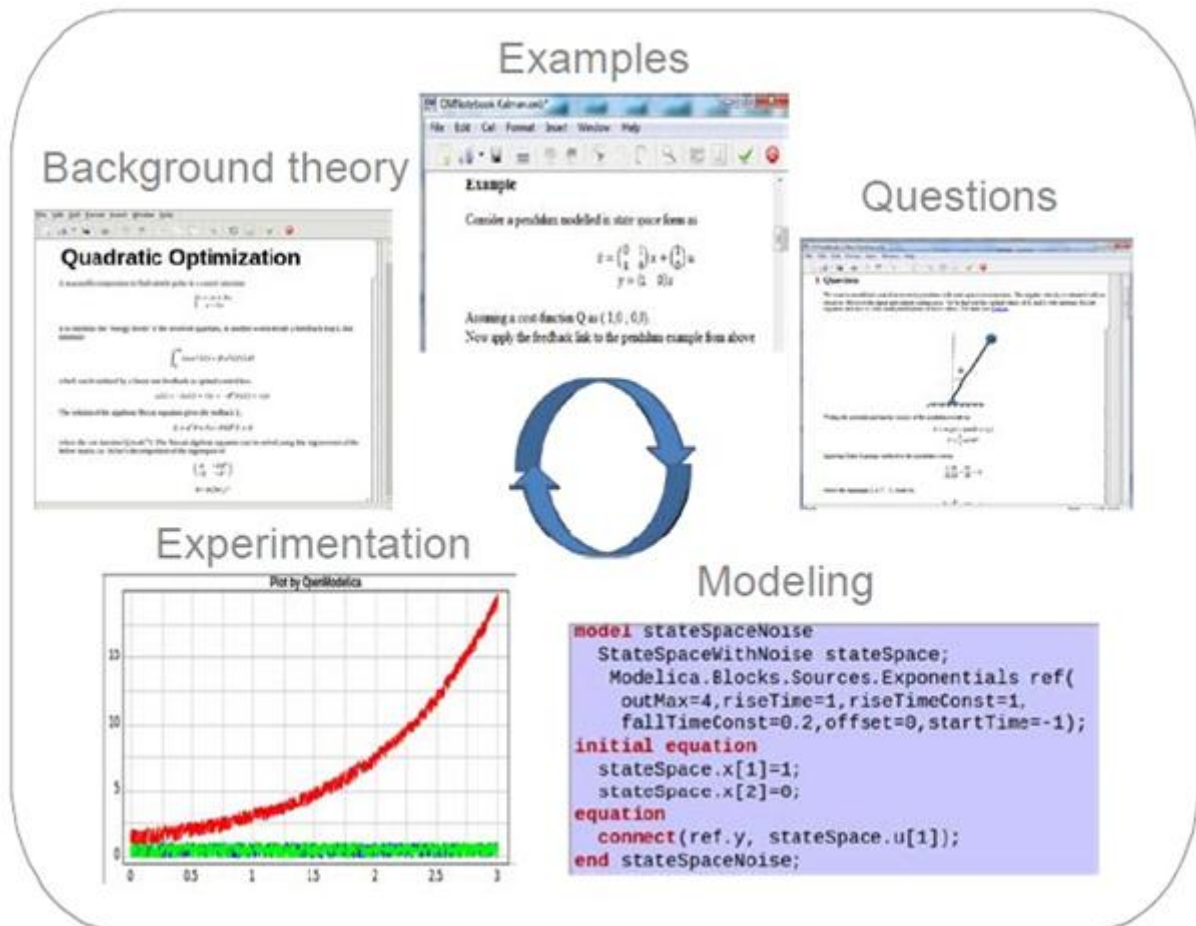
Examples

Background theory

Questions

OMNotebook Kalman.onb*

File Edit Cell Format Insert Window Help

Example

Consider a pendulum modelled in state space form as

$\dot{x} = \begin{pmatrix} 0 & 1 \\ 1 & 0 \end{pmatrix} x + \begin{pmatrix} 0 \\ 1 \end{pmatrix} u$
$y = (1 \quad 0) x$

Assuming a cost function Q as ( 1,0 , 0,0).
Now apply the feedback link to the pendulum example from above

Quadratic Optimization

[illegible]

3. Questions

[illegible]

Experimentation

Modeling

Plot by OpenModelica

15
10
5
0

0 0.5 1 1.5 2 2.5 3

model stateSpaceNoise
  StateSpaceWithNoise stateSpace;
   Modelica.Blocks.Sources.Exponentials ref(
    outMax=4,riseTime=1,riseTimeConst=1,
    fallTimeConst=0.2,offset=0,startTime=-1);
initial equation
  stateSpace.x[1]=1;
  stateSpace.x[2]=0;
equation
  connect(ref.y, stateSpace.u[1]);
end stateSpaceNoise;